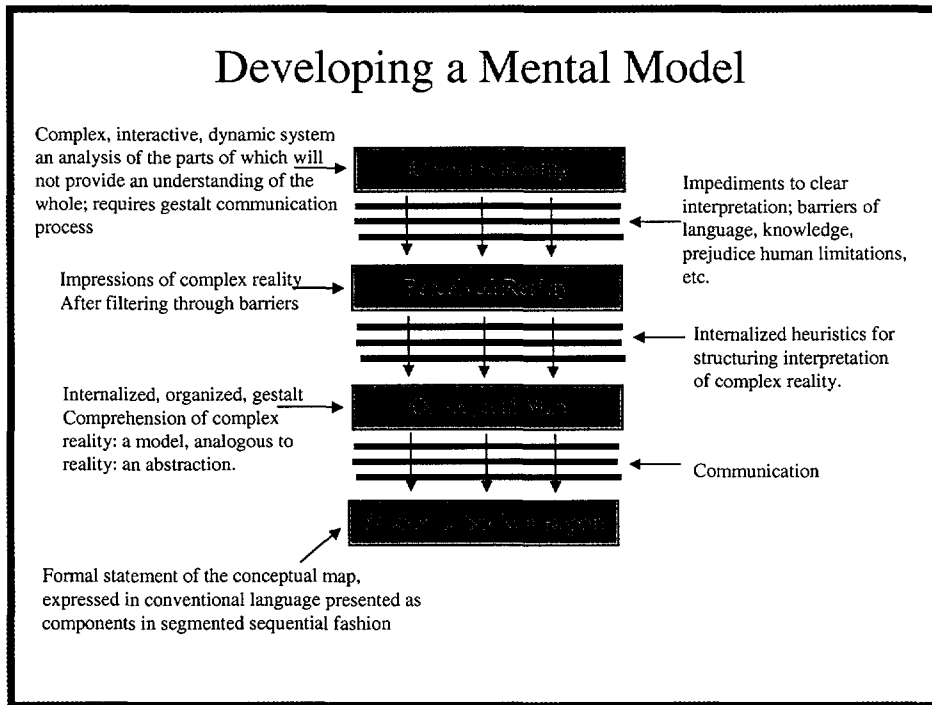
Developing a Mental Model

Complex, interactive, dynamic system an analysis of the parts of which will not provide an understanding of the whole; requires gestalt communication process

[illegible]

Impediments to clear interpretation; barriers of language, knowledge, prejudice human limitations, etc.

Impressions of complex reality After filtering through barriers

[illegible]

Internalized heuristics for structuring interpretation of complex reality.

Internalized, organized, gestalt Comprehension of complex reality: a model, analogous to reality: an abstraction.

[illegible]

Communication

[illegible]

Formal statement of the conceptual map, expressed in conventional language presented as components in segmented sequential fashion